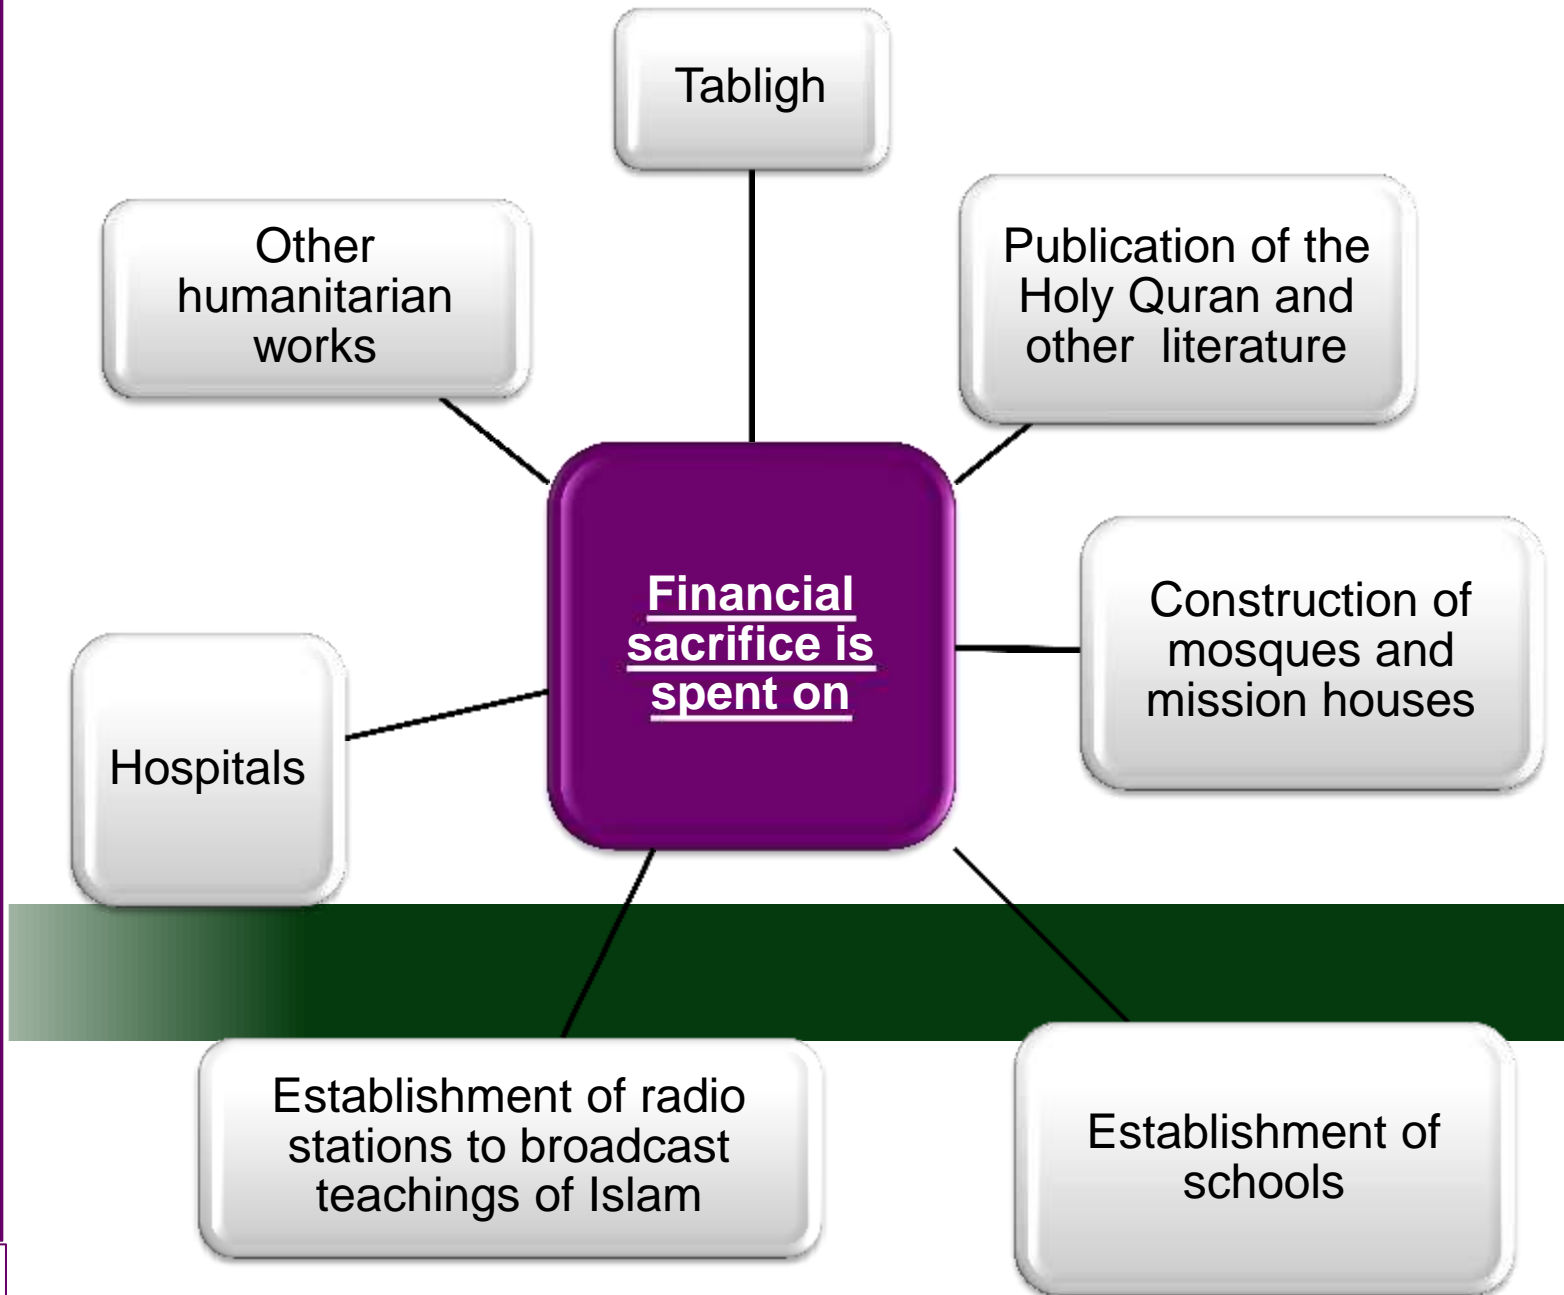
Financial sacrifice is spent on

Tabligh

Publication of the Holy Quran and other literature

Construction of mosques and mission houses

Establishment of schools

Establishment of radio stations to broadcast teachings of Islam

Hospitals

Other humanitarian works